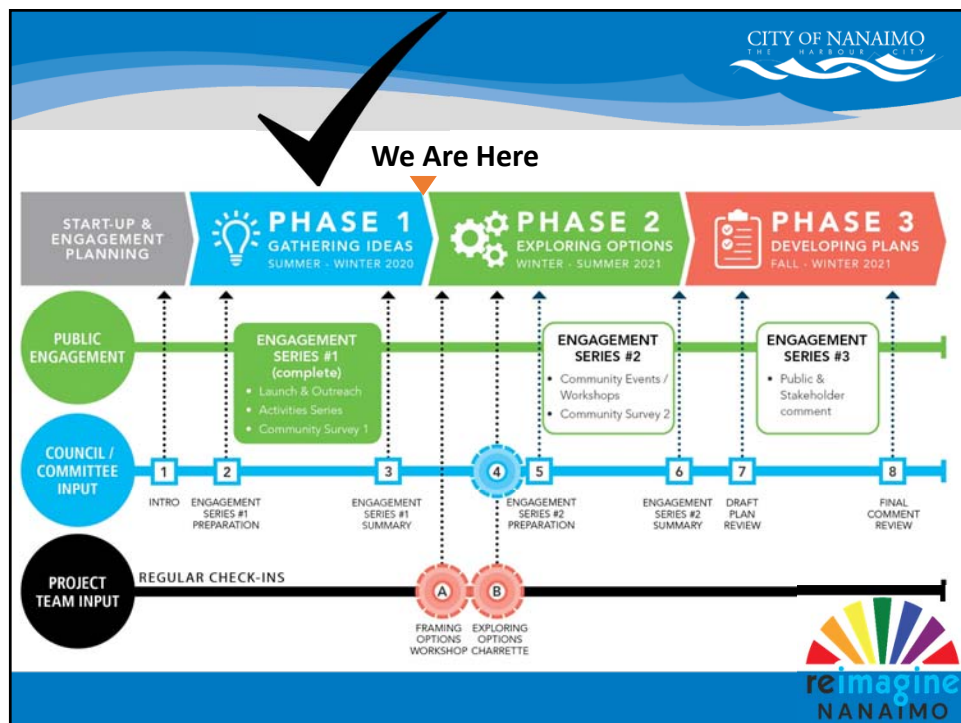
CITY OF NANAIMO
THE HARBOUR CITY

We Are Here

START-UP & ENGAGEMENT PLANNING

PHASE 1
GATHERING IDEAS
SUMMER - WINTER 2020

PHASE 2
EXPLORING OPTIONS
WINTER - SUMMER 2021

PHASE 3
DEVELOPING PLANS
FALL - WINTER 2021

PUBLIC ENGAGEMENT

ENGAGEMENT SERIES #1 (complete)
• Launch & Outreach
• Activities Series
• Community Survey 1

ENGAGEMENT SERIES #2
• Community Events / Workshops
• Community Survey 2

ENGAGEMENT SERIES #3
• Public & Stakeholder comment

COUNCIL / COMMITTEE INPUT

1 INTRO
2 ENGAGEMENT SERIES #1 PREPARATION
3 ENGAGEMENT SERIES #1 SUMMARY
4
5 ENGAGEMENT SERIES #2 PREPARATION
6 ENGAGEMENT SERIES #2 SUMMARY
7 DRAFT PLAN REVIEW
8 FINAL COMMENT REVIEW

PROJECT TEAM INPUT

REGULAR CHECK-INS

A FRAMING OPTIONS WORKSHOP
B EXPLORING OPTIONS CHARRETTE

reimagine NANAIMO